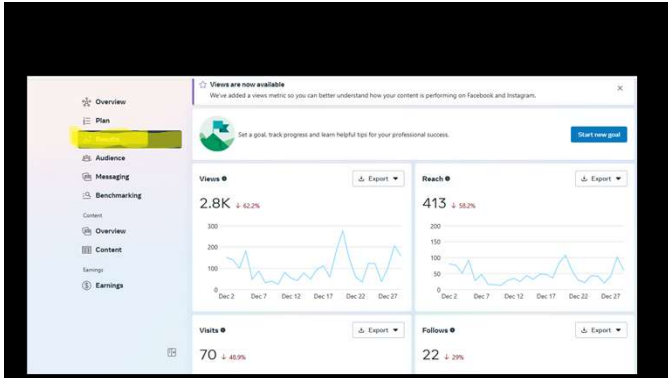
Overview
Plan
Results
Audience
Messaging
Benchmarking
Content
Overview
Content
Earnings
Earnings

Views are now available
We've added a views metric so you can better understand how your content is performing on Facebook and Instagram.

Set a goal, track progress and learn helpful tips for your professional success.
Start new goal

Views
Export
2.8K ↓ 62.2%
300
200
100
0
Dec 2 Dec 7 Dec 12 Dec 17 Dec 22 Dec 27

Reach
Export
413 ↓ 58.2%
200
150
100
50
0
Dec 2 Dec 7 Dec 12 Dec 17 Dec 22 Dec 27

Visits
Export
70 ↓ 48.9%

Follows
Export
22 ↓ 29%